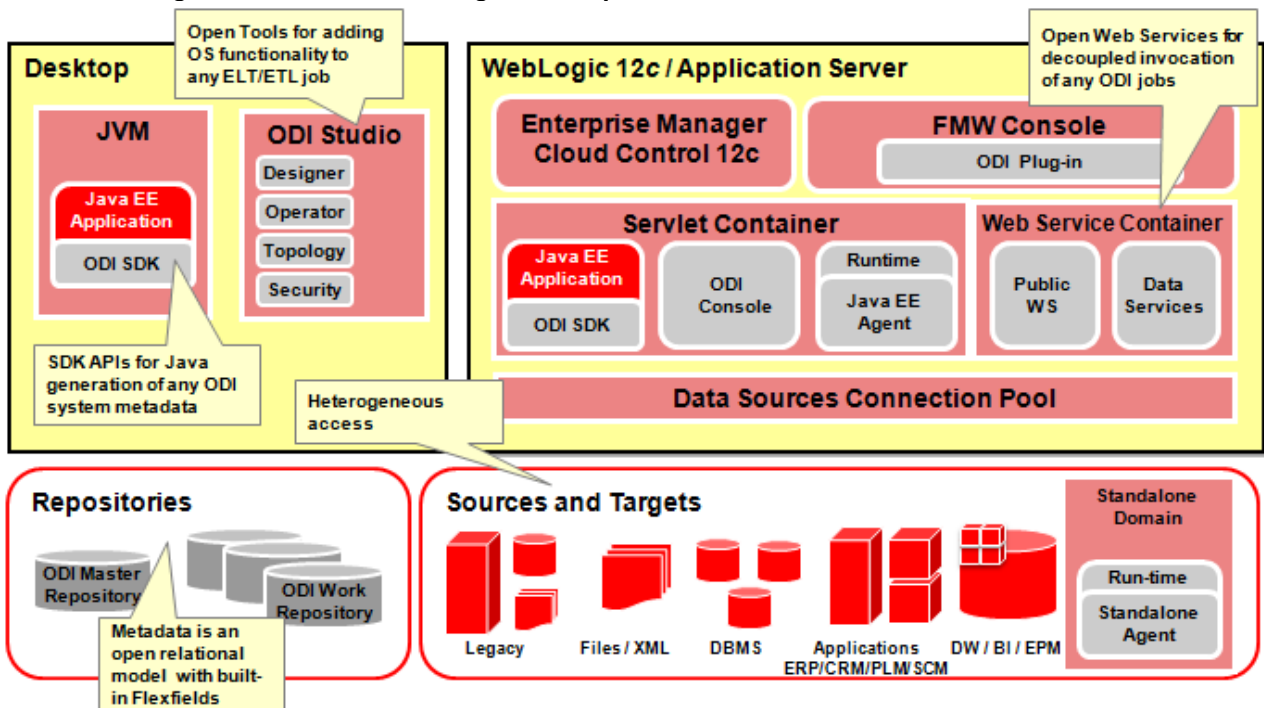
Desktop

Open Tools for adding OS functionality to any ELT/ETL job

JVM

Java EE Application

ODI SDK

ODI Studio

Designer

Operator

Topology

Security

SDK APIs for Java generation of any ODI system metadata

WebLogic 12c / Application Server

Open Web Services for decoupled invocation of any ODI jobs

Enterprise Manager Cloud Control 12c

FMW Console

ODI Plug-in

Servlet Container

Java EE Application

ODI SDK

ODI Console

Runtime

Java EE Agent

Web Service Container

Public WS

Data Services

Heterogeneous access

Data Sources Connection Pool

Repositories

ODI Master Repository

ODI Work Repository

Metadata is an open relational model with built-in Flexfields

Sources and Targets

Legacy

Files / XML

DBMS

Applications ERP/CRM/PLM/SCM

DW / BI / EPM

Standalone Domain

Run-time

Standalone Agent